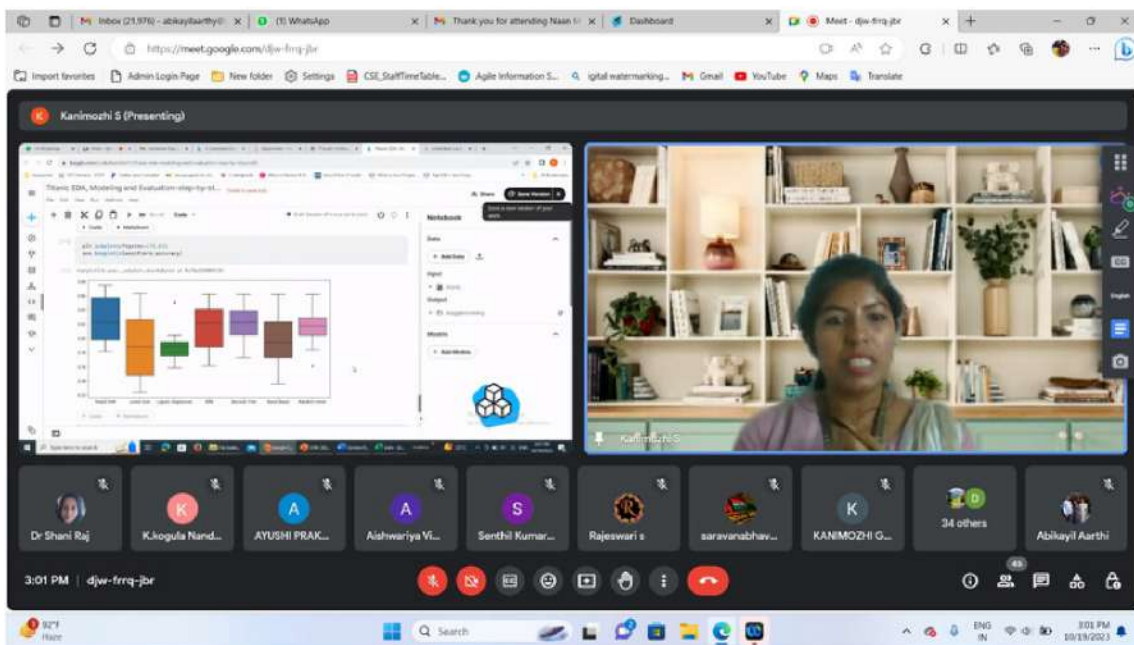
Inbox (21,976) - abikayilaarthy@ (1) WhatsApp Thank you for attending Naan M Dashboard Meet - djw-frrq-jbr

https://meet.google.com/djw-frrq-jbr

Import favorites Admin Login Page New folder Settings CSE_StaffTimeTable... Agile Information S... igital watermarking... Gmail YouTube Maps Translate

K Kanimozhi S (Presenting)

Titanic EDA, Modeling and Evaluation step-by-st...

Share Save Version

Notebook

Data

+ Add Data

Input

Output

Models

+ Add Models

Kanimozhi S

Dr Shani Raj K.kogula Nand... AYUSHI PRAK... Aishwariya Vi... Senthil Kumar... Rajeswari s saravanabhav... KANIMOZHI G... 34 others Abikayil Aarthi

3:01 PM | djw-frrq-jbr

43

92°F Haze Search ENG IN 3:01 PM 10/19/2023